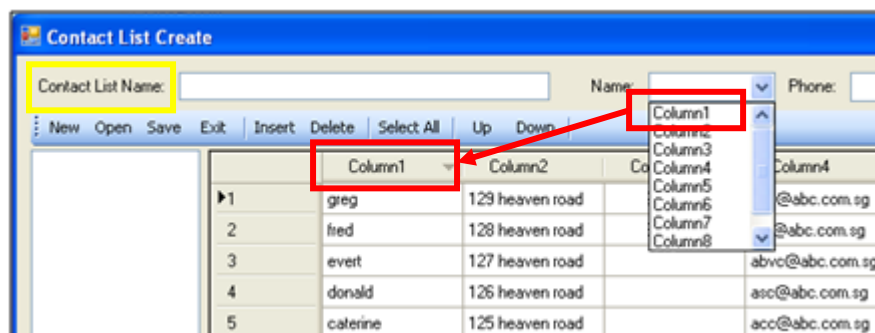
Contact List Create

Contact List Name:

Name:

Phone:

New Open Save Exit Insert Delete Select All Up Down

Column1
Column2
Column3
Column4
Column5
Column6
Column7
Column8

| | Column1 | Column2 | Co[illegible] | Column4 |
|---|---|---|---|---|
| 1 | greg | 129 heaven road | | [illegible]@abc.com.sg |
| 2 | fred | 128 heaven road | | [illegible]@abc.com.sg |
| 3 | evert | 127 heaven road | | abvc@abc.com.sg |
| 4 | donald | 126 heaven road | | asc@abc.com.sg |
| 5 | caterine | 125 heaven road | | acc@abc.com.sg |